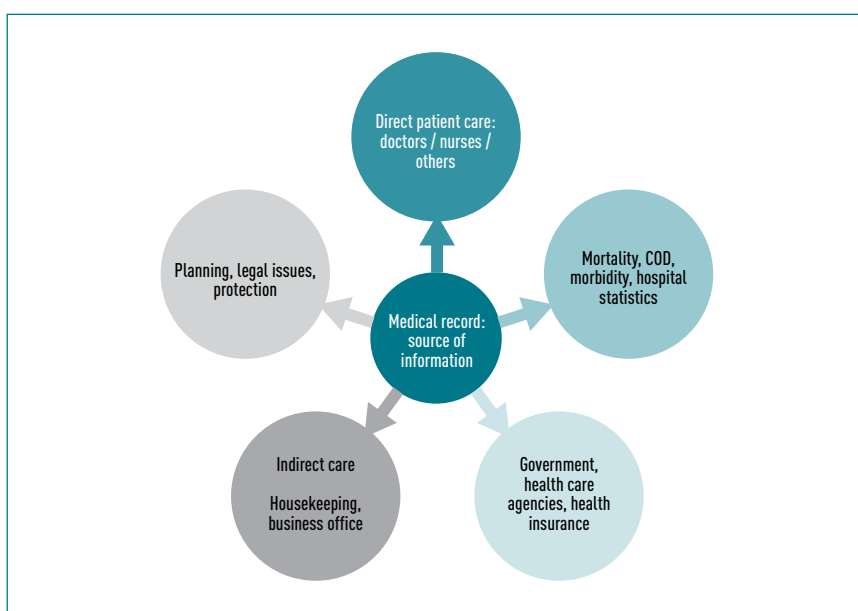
Direct patient care: doctors / nurses / others

Planning, legal issues, protection

Medical record: source of information

Mortality, COD, morbidity, hospital statistics

Indirect care

Housekeeping, business office

Government, health care agencies, health insurance